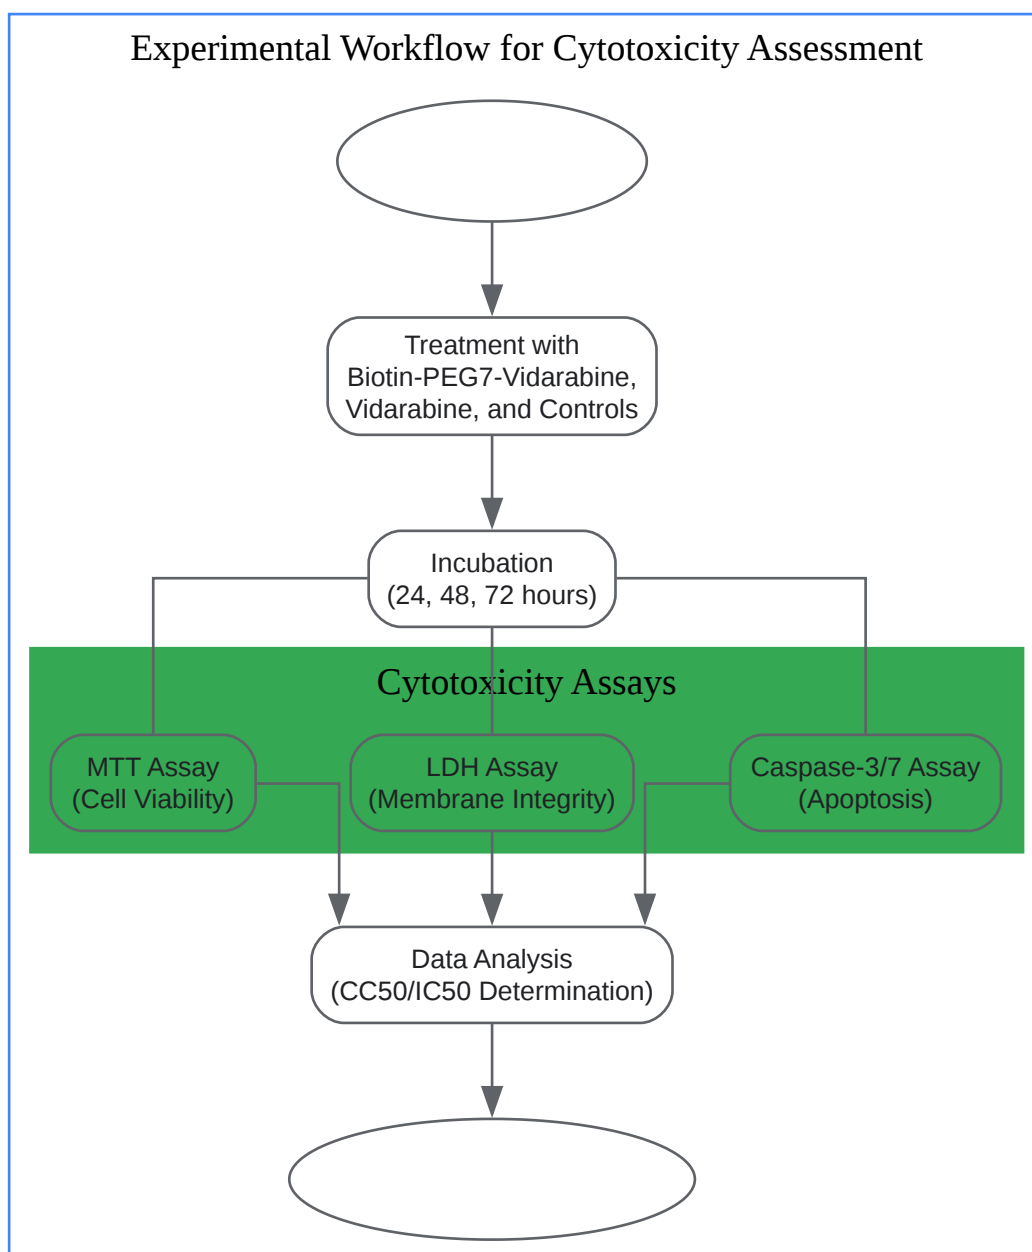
Experimental Workflow for Cytotoxicity Assessment

Treatment with Biotin-PEG7-Vidarabine, Vidarabine, and Controls

Incubation (24, 48, 72 hours)

Cytotoxicity Assays

MTT Assay (Cell Viability)

LDH Assay (Membrane Integrity)

Caspase-3/7 Assay (Apoptosis)

Data Analysis (CC50/IC50 Determination)